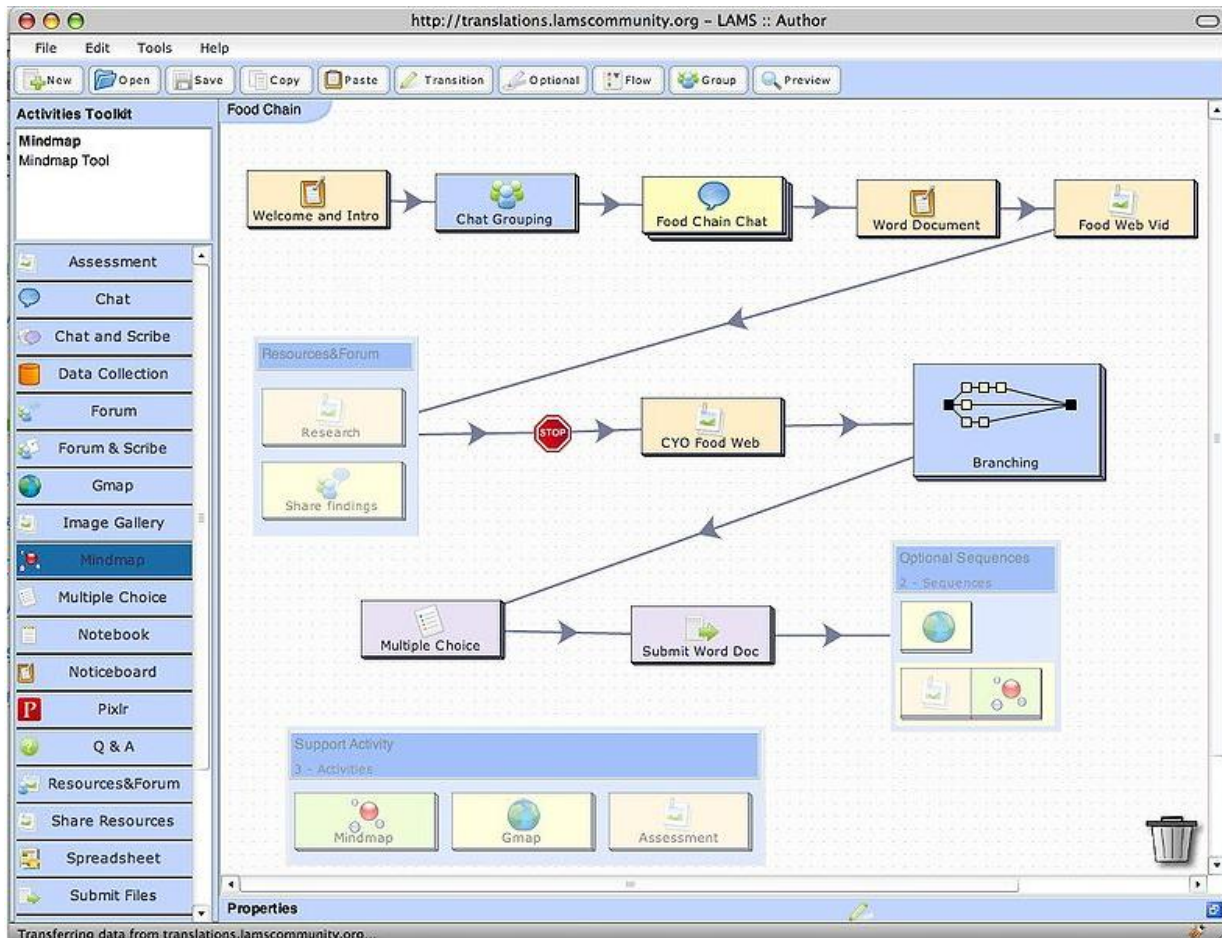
http://translations.lamscommunity.org - LAMS :: Author

File Edit Tools Help

New Open Save Copy Paste Transition Optional Flow Group Preview

Activities Toolkit

Mindmap
Mindmap Tool

Assessment
Chat
Chat and Scribe
Data Collection
Forum
Forum & Scribe
Gmap
Image Gallery
Mindmap
Multiple Choice
Notebook
Noticeboard
Pixlr
Q & A
Resources&Forum
Share Resources
Spreadsheet
Submit Files

Food Chain

Welcome and Intro
Chat Grouping
Food Chain Chat
Word Document
Food Web Vid

Resources&Forum
Research
Share findings
STOP
CYO Food Web
Branching

Optional Sequences
2 - Sequences

Multiple Choice
Submit Word Doc

Support Activity
3 - Activities
Mindmap
Gmap
Assessment

Properties

Transferring data from translations.lamscommunity.org...